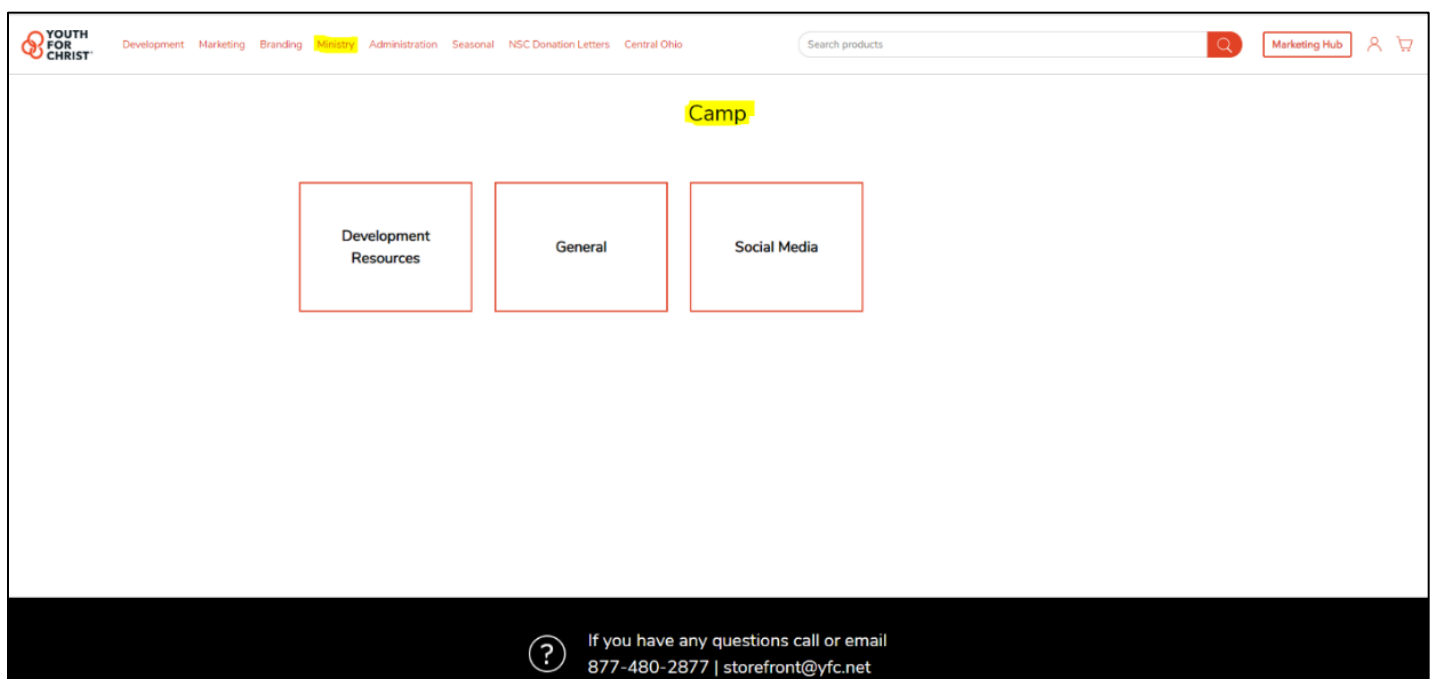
YOUTH FOR CHRIST

Development Marketing Branding Ministry Administration Seasonal NSC Donation Letters Central Ohio

Search products

Marketing Hub

Camp

Development Resources

General

Social Media

?

If you have any questions call or email
877-480-2877 | storefront@yfc.net